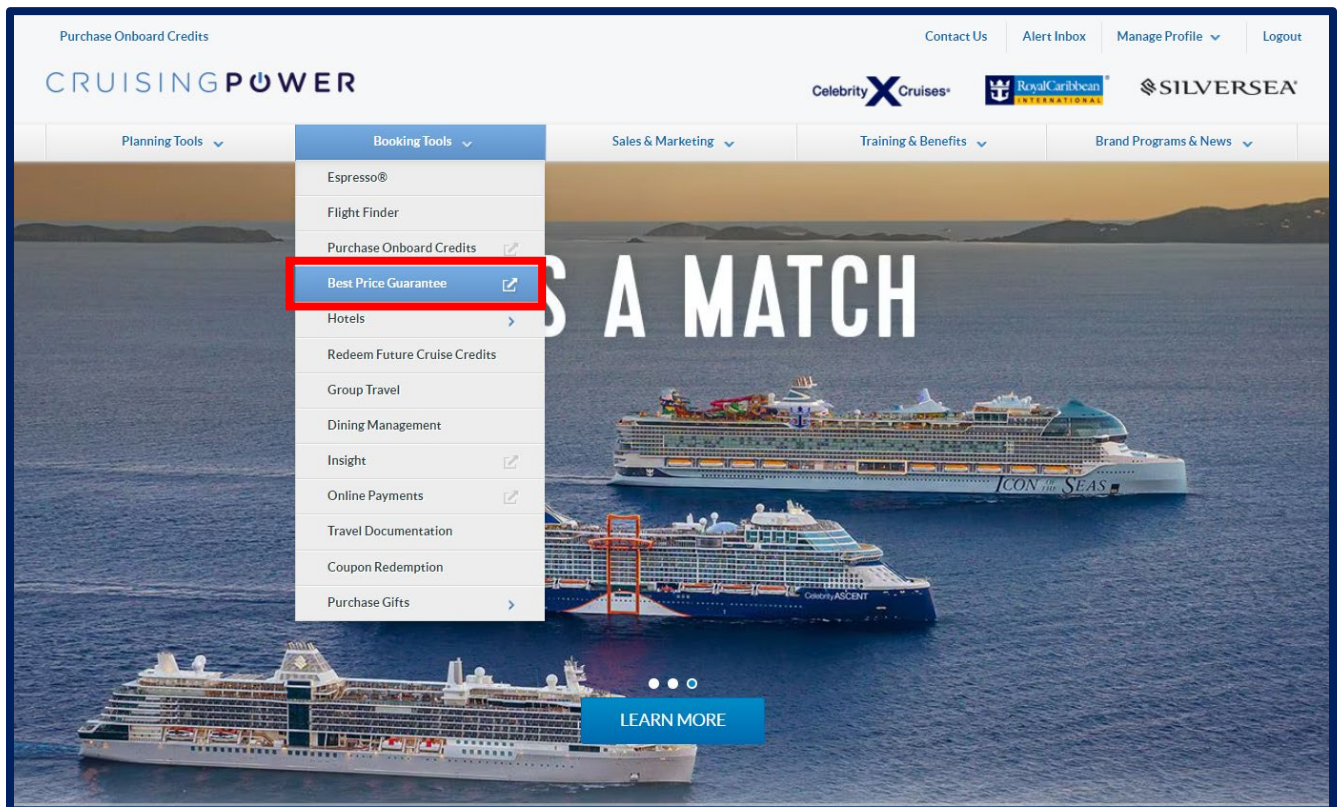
Purchase Onboard Credits

Contact Us | Alert Inbox | Manage Profile | Logout

CRUISINGPOWER

Celebrity X Cruises® RoyalCaribbean INTERNATIONAL SILVERSEA

Planning Tools | Booking Tools | Sales & Marketing | Training & Benefits | Brand Programs & News

Espresso®
Flight Finder
Purchase Onboard Credits
Best Price Guarantee
Hotels
Redeem Future Cruise Credits
Group Travel
Dining Management
Insight
Online Payments
Travel Documentation
Coupon Redemption
Purchase Gifts

S A MATCH

ICON OF THE SEAS

Celebrity ASCENT

LEARN MORE